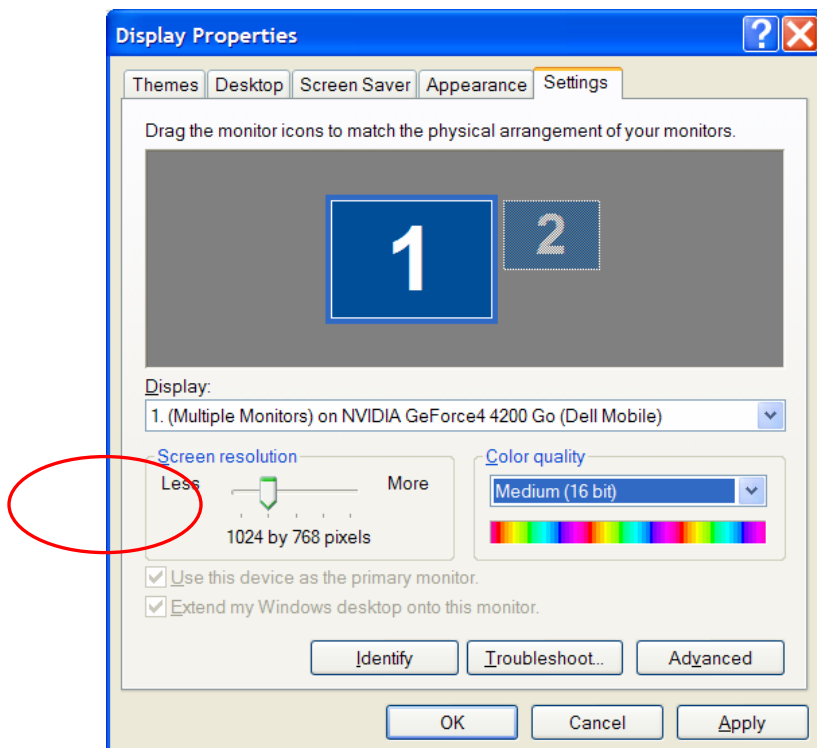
Display Properties

Themes | Desktop | Screen Saver | Appearance | Settings

Drag the monitor icons to match the physical arrangement of your monitors.

1

2

Display:

1. (Multiple Monitors) on NVIDIA GeForce4 4200 Go (Dell Mobile)

Screen resolution

Less

More

1024 by 768 pixels

Color quality

Medium (16 bit)

Use this device as the primary monitor.

Extend my Windows desktop onto this monitor.

Identify

Troubleshoot...

Advanced

OK

Cancel

Apply